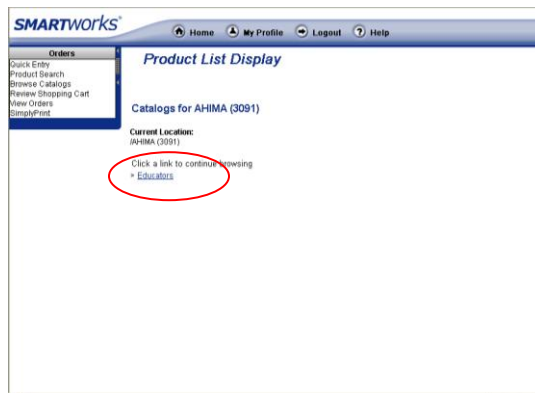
SMARTWORKS®

Home My Profile Logout Help

Orders
Quick Entry
Product Search
Browse Catalogs
Review Shopping Cart
View Orders
SimplyPrint

Product List Display

Catalogs for AHIMA (3091)

Current Location:
/AHIMA (3091)

Click a link to continue browsing
» Educators